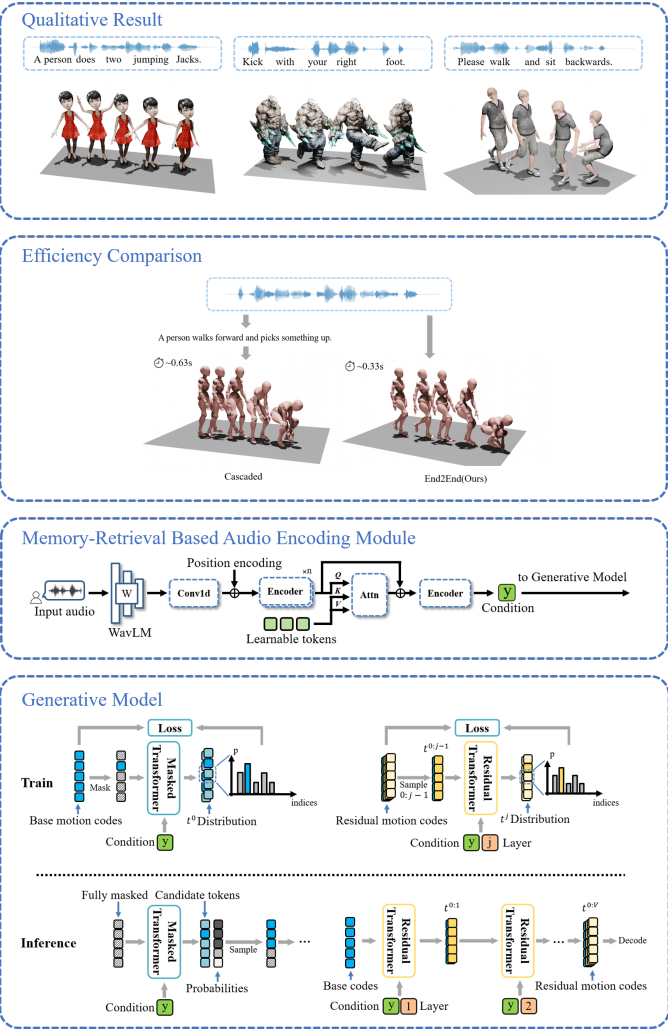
Qualitative Result

A person does two jumping Jacks.

Kick with your right foot.

Please walk and sit backwards.

Efficiency Comparison

A person walks forward and picks something up.

~0.63s

~0.33s

Cascaded

End2End(Ours)

Memory-Retrieval Based Audio Encoding Module

Input audio

W

WavLM

Conv1d

Position encoding

Encoder

×n

Q

K

V

Attn

Learnable tokens

Encoder

y

Condition

to Generative Model

Generative Model

Train

Loss

Mask

Masked Transformer

p

indices

Base motion codes

$t^0$ Distribution

Condition y

Loss

$t^{0:j-1}$

Sample $0:j-1$

Residual Transformer

p

indices

Residual motion codes

$t^j$ Distribution

Condition y j Layer

Inference

Fully masked

Candidate tokens

Masked Transformer

Sample

...

Probabilities

Condition y

Residual Transformer

$t^{0:1}$

Residual Transformer

... $t^{0:V}$

Decode

Base codes

Condition y 1 Layer

y 2

Residual motion codes